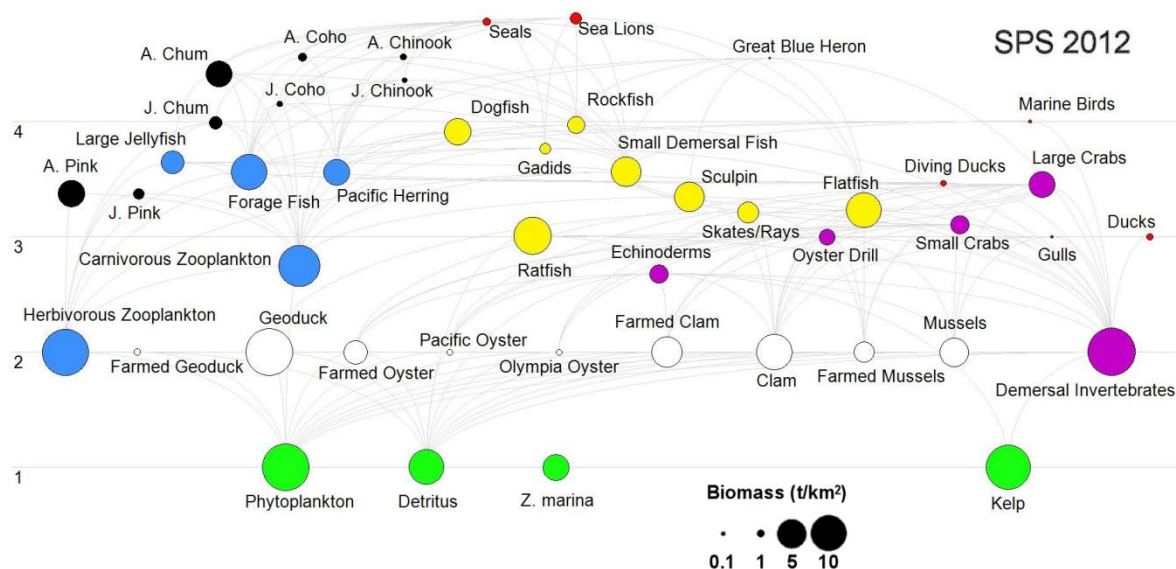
SPS 2012

Seals
Sea Lions
A. Coho
A. Chinook
A. Chum
Great Blue Heron
J. Coho
J. Chinook
J. Chum
Dogfish
Rockfish
Marine Birds
4
Large Jellyfish
Gadids
Small Demersal Fish
Diving Ducks
Large Crabs
A. Pink
Forage Fish
Pacific Herring
Sculpin
Flatfish
J. Pink
Skates/Rays
Ducks
3
Small Crabs
Oyster Drill
Gulls
Carnivorous Zooplankton
Ratfish
Echinoderms
Herbivorous Zooplankton
Geoduck
Farmed Clam
Mussels
Pacific Oyster
2
Farmed Geoduck
Farmed Oyster
Olympia Oyster
Clam
Farmed Mussels
Demersal Invertebrates
1
Phytoplankton
Detritus
Z. marina
Kelp
Biomass (t/km$^2$)
0.1 1 5 10